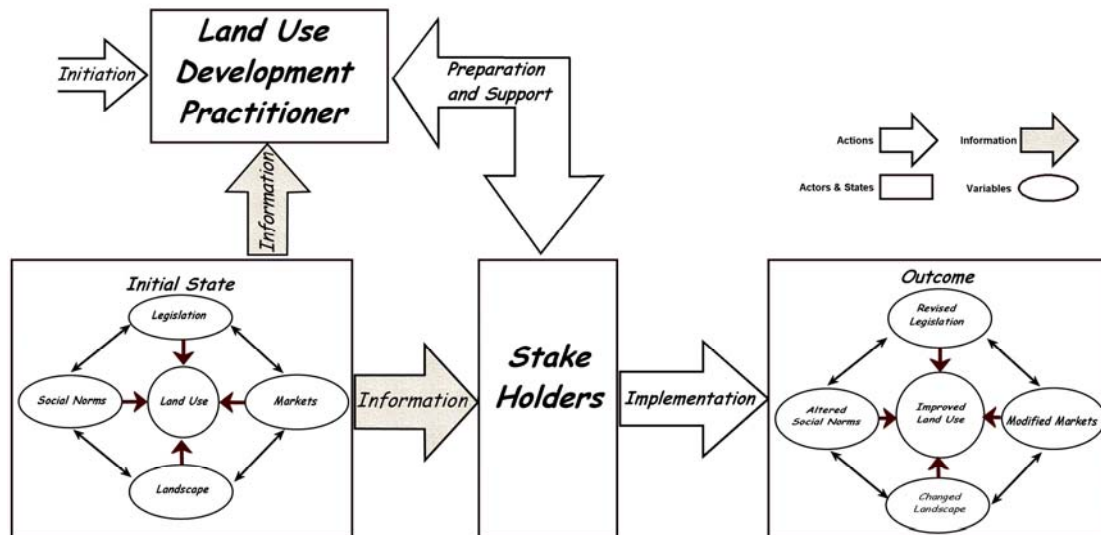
Initiation

Land Use Development Practitioner

Preparation and Support

Actions

Information

Actors & States

Variables

Information

Initial State

Legislation

Social Norms

Land Use

Markets

Landscape

Information

Stake Holders

Implementation

Outcome

Revised Legislation

Altered Social Norms

Improved Land Use

Modified Markets

Changed Landscape